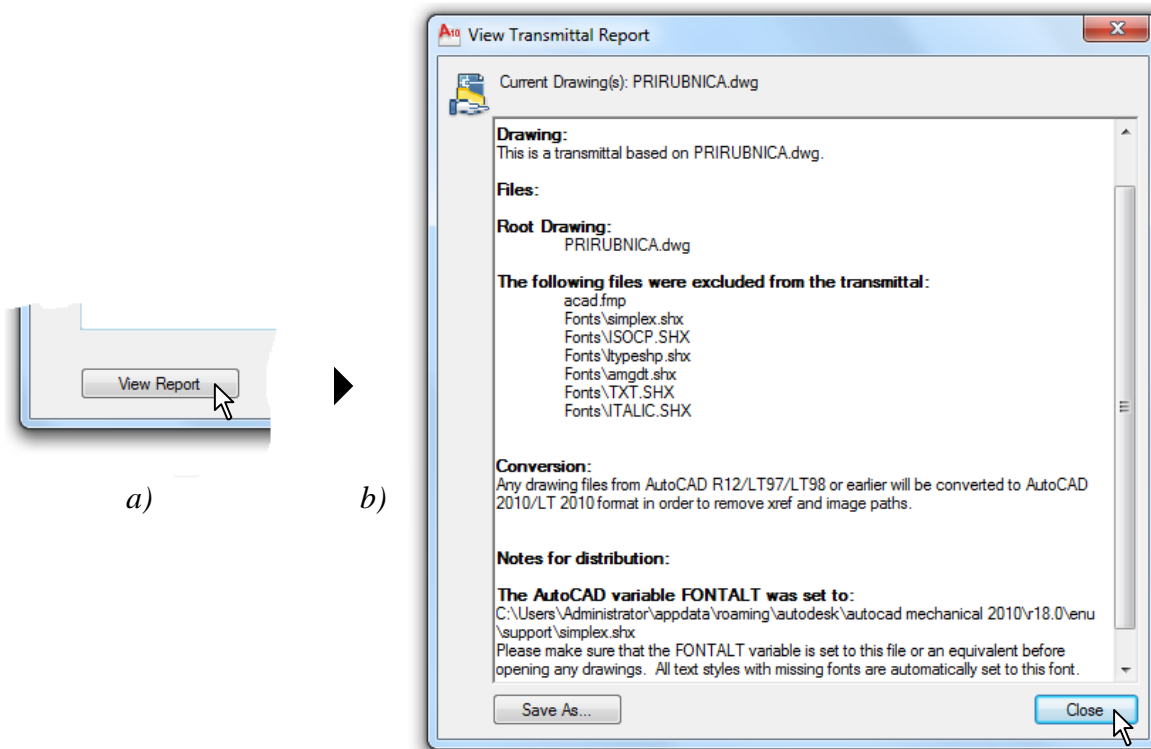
View Report

a)

b)

View Transmittal Report

Current Drawing(s): PRIRUBNICA.dwg

**Drawing:**
This is a transmittal based on PRIRUBNICA.dwg.

**Files:**

**Root Drawing:**
PRIRUBNICA.dwg

**The following files were excluded from the transmittal:**
acad.fmp
Fonts\simplex.shx
Fonts\ISOCP.SHX
Fonts\ltypeshp.shx
Fonts\amgdt.shx
Fonts\TXT.SHX
Fonts\ITALIC.SHX

**Conversion:**
Any drawing files from AutoCAD R12/LT97/LT98 or earlier will be converted to AutoCAD 2010/LT 2010 format in order to remove xref and image paths.

**Notes for distribution:**

**The AutoCAD variable FONTALT was set to:**
C:\Users\Administrator\appdata\roaming\autodesk\autocad mechanical 2010\r18.0\enu\support\simplex.shx
Please make sure that the FONTALT variable is set to this file or an equivalent before opening any drawings. All text styles with missing fonts are automatically set to this font.

Save As...

Close